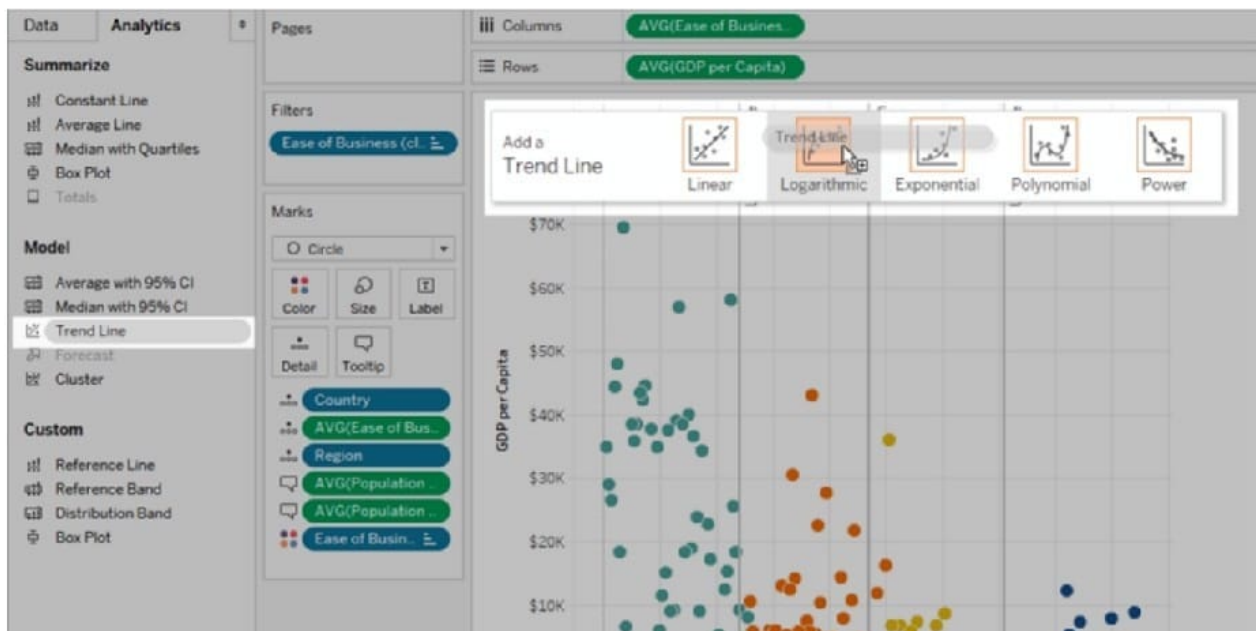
Data Analytics

Summarize

Constant Line
Average Line
Median with Quartiles
Box Plot
Totals

Model

Average with 95% CI
Median with 95% CI
Trend Line
Forecast
Cluster

Custom

Reference Line
Reference Band
Distribution Band
Box Plot

Pages

Filters

Ease of Business (cl..

Marks

Circle

Color Size Label
Detail Tooltip

Country
AVG(Ease of Bus..
Region
AVG(Population ..
AVG(Population ..
Ease of Busin..

Columns AVG(Ease of Busines..
Rows AVG(GDP per Capita)

Add a Trend Line

Trend Line

Linear Logarithmic Exponential Polynomial Power

GDP per Capita

$70K
$60K
$50K
$40K
$30K
$20K
$10K